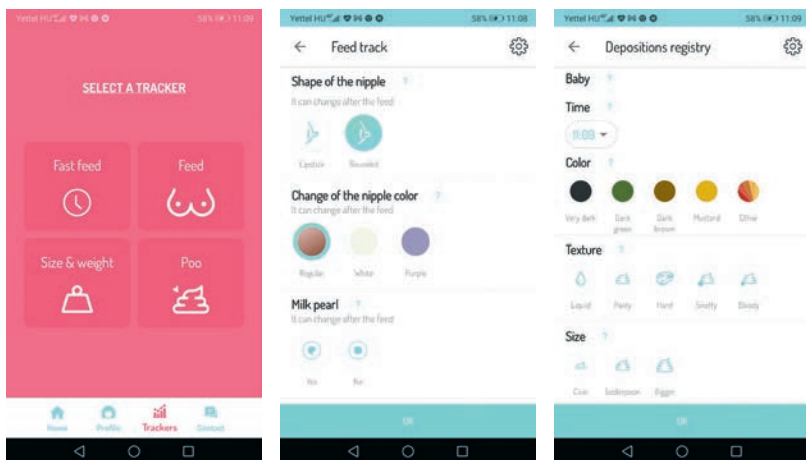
Yettel HU 58% 11:09

SELECT A TRACKER

Fast feed

Feed

Size & weight

Poo

Home Profile Trackers Contact

Yettel HU 58% 11:08

Feed track

Shape of the nipple ?
It can change after the feed

Lipstick Rounded

Change of the nipple color ?
It can change after the feed

Regular White Purple

Milk pearl ?
It can change after the feed

Yes No

OK

Yettel HU 58% 11:08

Depositions registry

Baby ?

Time ?

11:08

Color ?

Very dark Dark green Dark brown Mustard Other

Texture ?

Liquid Pasty Hard Snotty Bloody

Size ?

Coin Tablespoon Bigger

OK